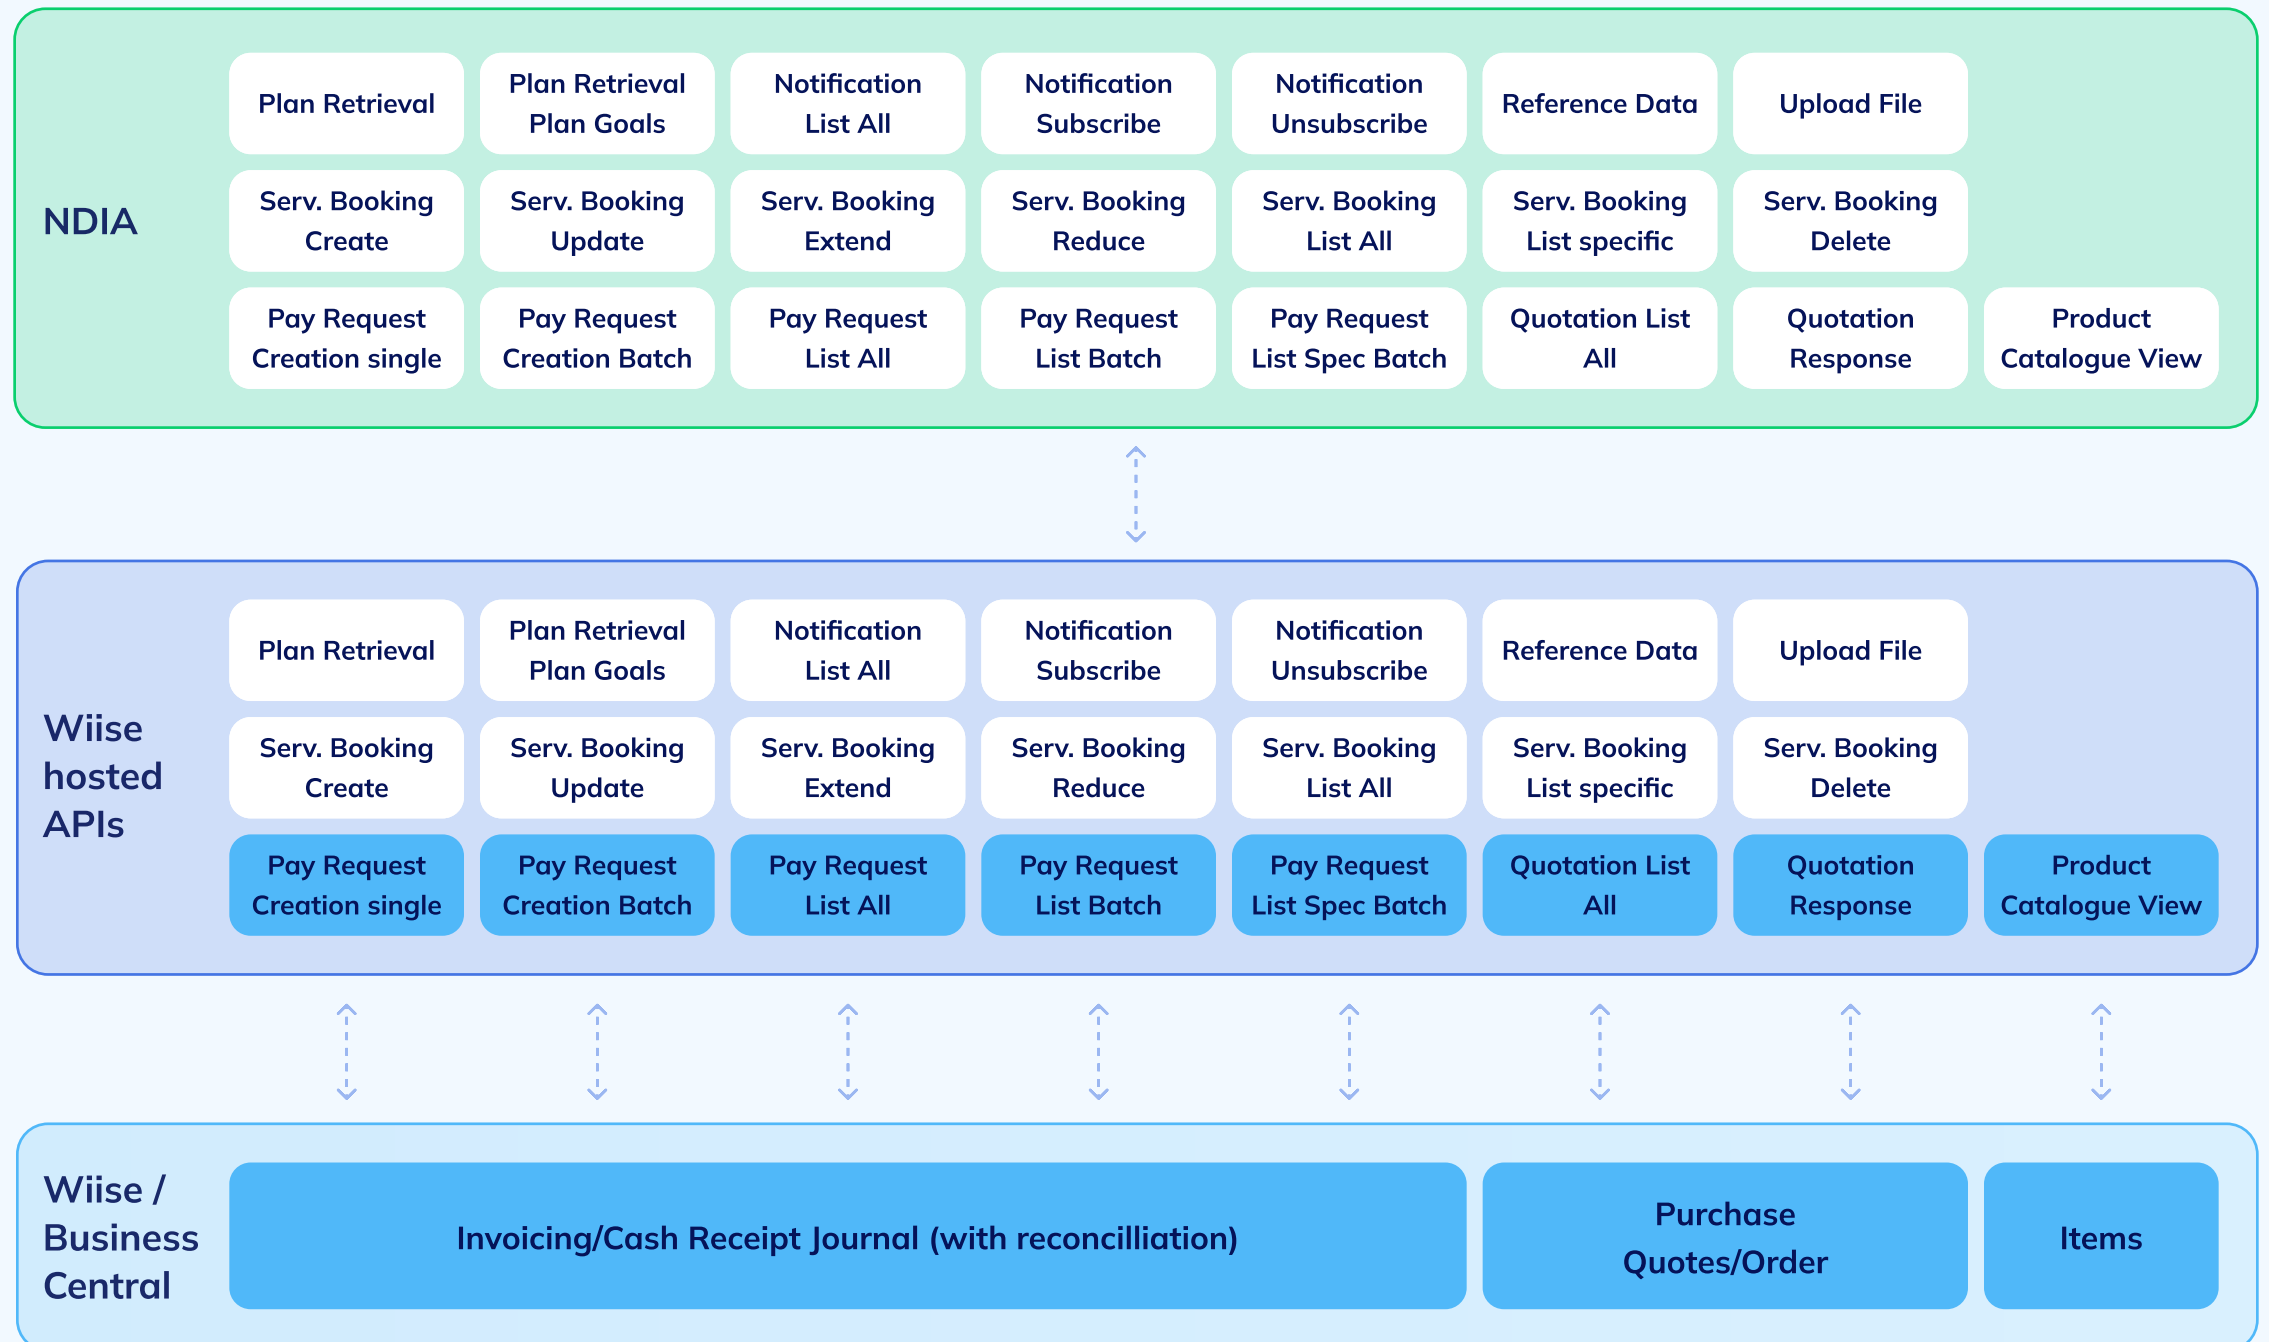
NDIA

Plan Retrieval
Plan Retrieval Plan Goals
Notification List All
Notification Subscribe
Notification Unsubscribe
Reference Data
Upload File

Serv. Booking Create
Serv. Booking Update
Serv. Booking Extend
Serv. Booking Reduce
Serv. Booking List All
Serv. Booking List specific
Serv. Booking Delete

Pay Request Creation single
Pay Request Creation Batch
Pay Request List All
Pay Request List Batch
Pay Request List Spec Batch
Quotation List All
Quotation Response
Product Catalogue View

Wiise hosted APIs

Plan Retrieval
Plan Retrieval Plan Goals
Notification List All
Notification Subscribe
Notification Unsubscribe
Reference Data
Upload File

Serv. Booking Create
Serv. Booking Update
Serv. Booking Extend
Serv. Booking Reduce
Serv. Booking List All
Serv. Booking List specific
Serv. Booking Delete

Pay Request Creation single
Pay Request Creation Batch
Pay Request List All
Pay Request List Batch
Pay Request List Spec Batch
Quotation List All
Quotation Response
Product Catalogue View

Wiise / Business Central

Invoicing/Cash Receipt Journal (with reconcilliation)
Purchase Quotes/Order
Items